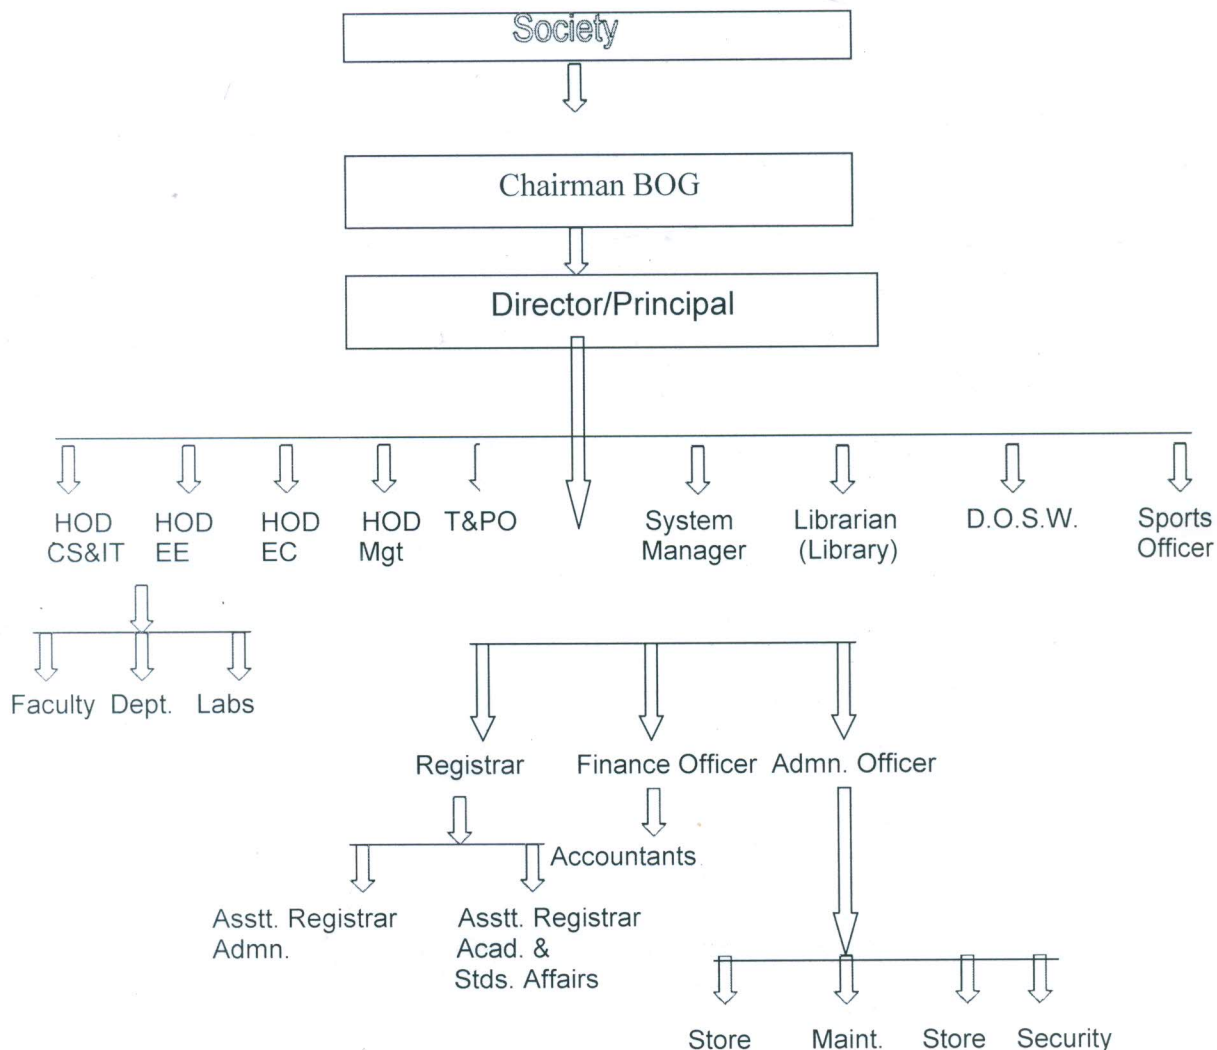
Society

Chairman BOG

Director/Principal

HOD CS&IT

HOD EE

HOD EC

HOD Mgt

T&PO

System Manager

Librarian (Library)

D.O.S.W.

Sports Officer

Faculty

Dept.

Labs

Registrar

Finance Officer

Admn. Officer

Accountants

Asstt. Registrar Admn.

Asstt. Registrar Acad. & Stds. Affairs

Store

Maint.

Store

Security